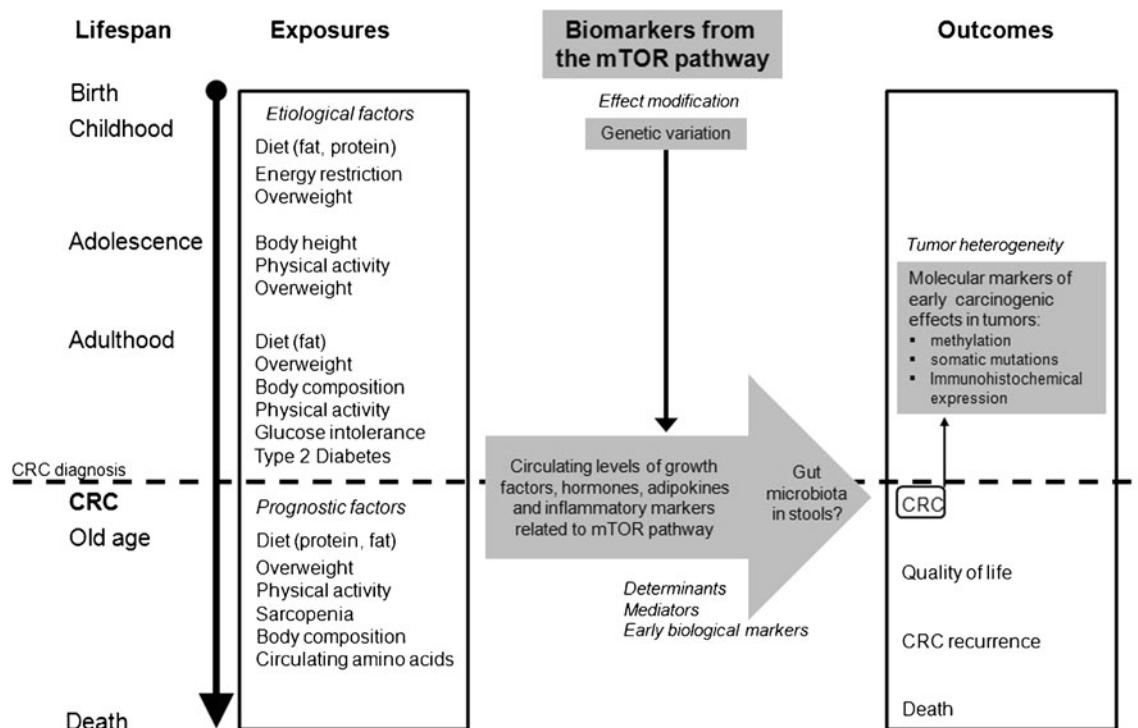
Lifespan

Birth
Childhood

Adolescence

Adulthood

CRC diagnosis

CRC
Old age

Death

Exposures

Etiological factors

Diet (fat, protein)
Energy restriction
Overweight

Body height
Physical activity
Overweight

Diet (fat)
Overweight
Body composition
Physical activity
Glucose intolerance
Type 2 Diabetes

Prognostic factors

Diet (protein, fat)
Overweight
Physical activity
Sarcopenia
Body composition
Circulating amino acids

Biomarkers from the mTOR pathway

Effect modification

Genetic variation

Circulating levels of growth factors, hormones, adipokines and inflammatory markers related to mTOR pathway

Gut microbiota in stools?

Determinants
Mediators
Early biological markers

Outcomes

Tumor heterogeneity

Molecular markers of early carcinogenic effects in tumors:
- methylation
- somatic mutations
- Immunohistochemical expression

CRC

Quality of life

CRC recurrence

Death